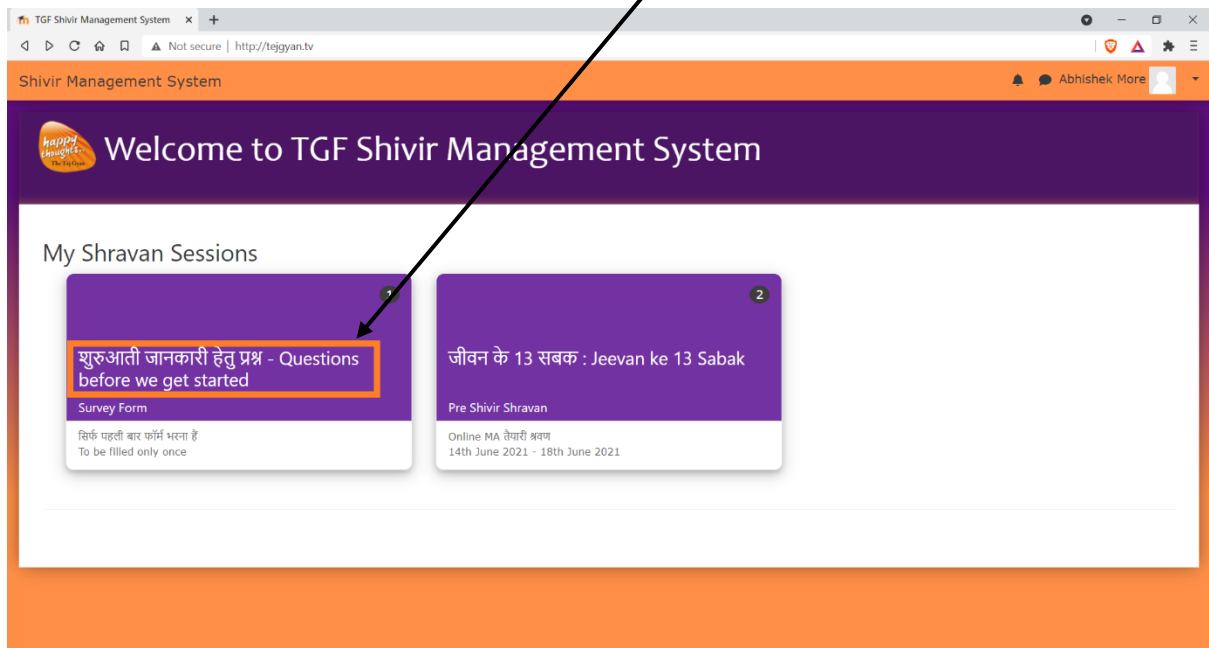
TGF Shivir Management System ×

Not secure | http://tejgyan.tv

Shivir Management System

Abhishek More

happy thoughts The Tej Gyan

Welcome to TGF Shivir Management System

My Shravan Sessions

1

शुरुआती जानकारी हेतु प्रश्न - Questions before we get started

Survey Form

सिर्फ पहली बार फॉर्म भरना हैं
To be filled only once

2

जीवन के 13 सबक : Jeevan ke 13 Sabak

Pre Shivir Shravan

Online MA तैयारी श्रवण
14th June 2021 - 18th June 2021